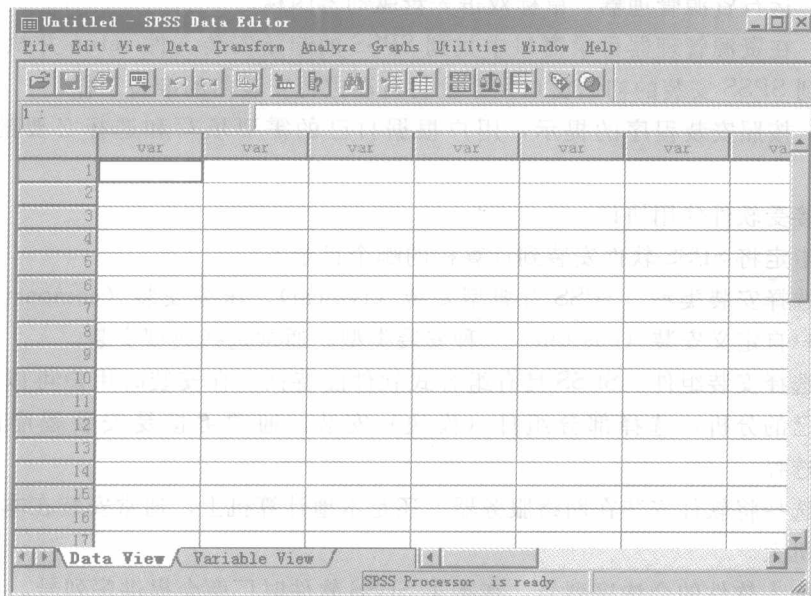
Untitled - SPSS Data Editor

File Edit View Data Transform Analyze Graphs Utilities Window Help

1 :

|  | var | var | var | var | var | var | va |
|---|---|---|---|---|---|---|---|
| 1 |  |  |  |  |  |  |  |
| 2 |  |  |  |  |  |  |  |
| 3 |  |  |  |  |  |  |  |
| 4 |  |  |  |  |  |  |  |
| 5 |  |  |  |  |  |  |  |
| 6 |  |  |  |  |  |  |  |
| 7 |  |  |  |  |  |  |  |
| 8 |  |  |  |  |  |  |  |
| 9 |  |  |  |  |  |  |  |
| 10 |  |  |  |  |  |  |  |
| 11 |  |  |  |  |  |  |  |
| 12 |  |  |  |  |  |  |  |
| 13 |  |  |  |  |  |  |  |
| 14 |  |  |  |  |  |  |  |
| 15 |  |  |  |  |  |  |  |
| 16 |  |  |  |  |  |  |  |
| 17 |  |  |  |  |  |  |  |

Data View Variable View

SPSS Processor is ready